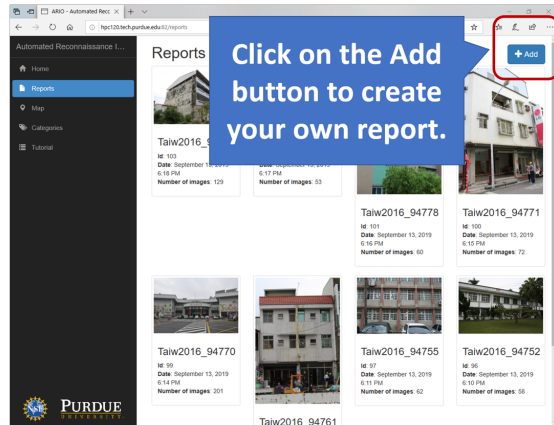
ARIO - Automated Recc ×

hpc120.tech.purdue.edu:82/reports

Automated Reconnaissance I...

Home

Reports

Map

Categories

Tutorial

Reports

Click on the Add button to create your own report.

+ Add

Taiw2016_9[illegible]
Id: 103
Date: September 1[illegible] 2019 6:18 PM
Number of images: 129

Date: September 13, 2019 6:17 PM
Number of images: 53

Taiw2016_94778
Id: 101
Date: September 13, 2019 6:16 PM
Number of images: 60

Taiw2016_94771
Id: 100
Date: September 13, 2019 6:15 PM
Number of images: 72

Taiw2016_94770
Id: 99
Date: September 13, 2019 6:14 PM
Number of images: 201

Taiw2016_94761

Taiw2016_94755
Id: 97
Date: September 13, 2019 6:11 PM
Number of images: 62

Taiw2016_94752
Id: 96
Date: September 13, 2019 6:10 PM
Number of images: 58

PURDUE
UNIVERSITY